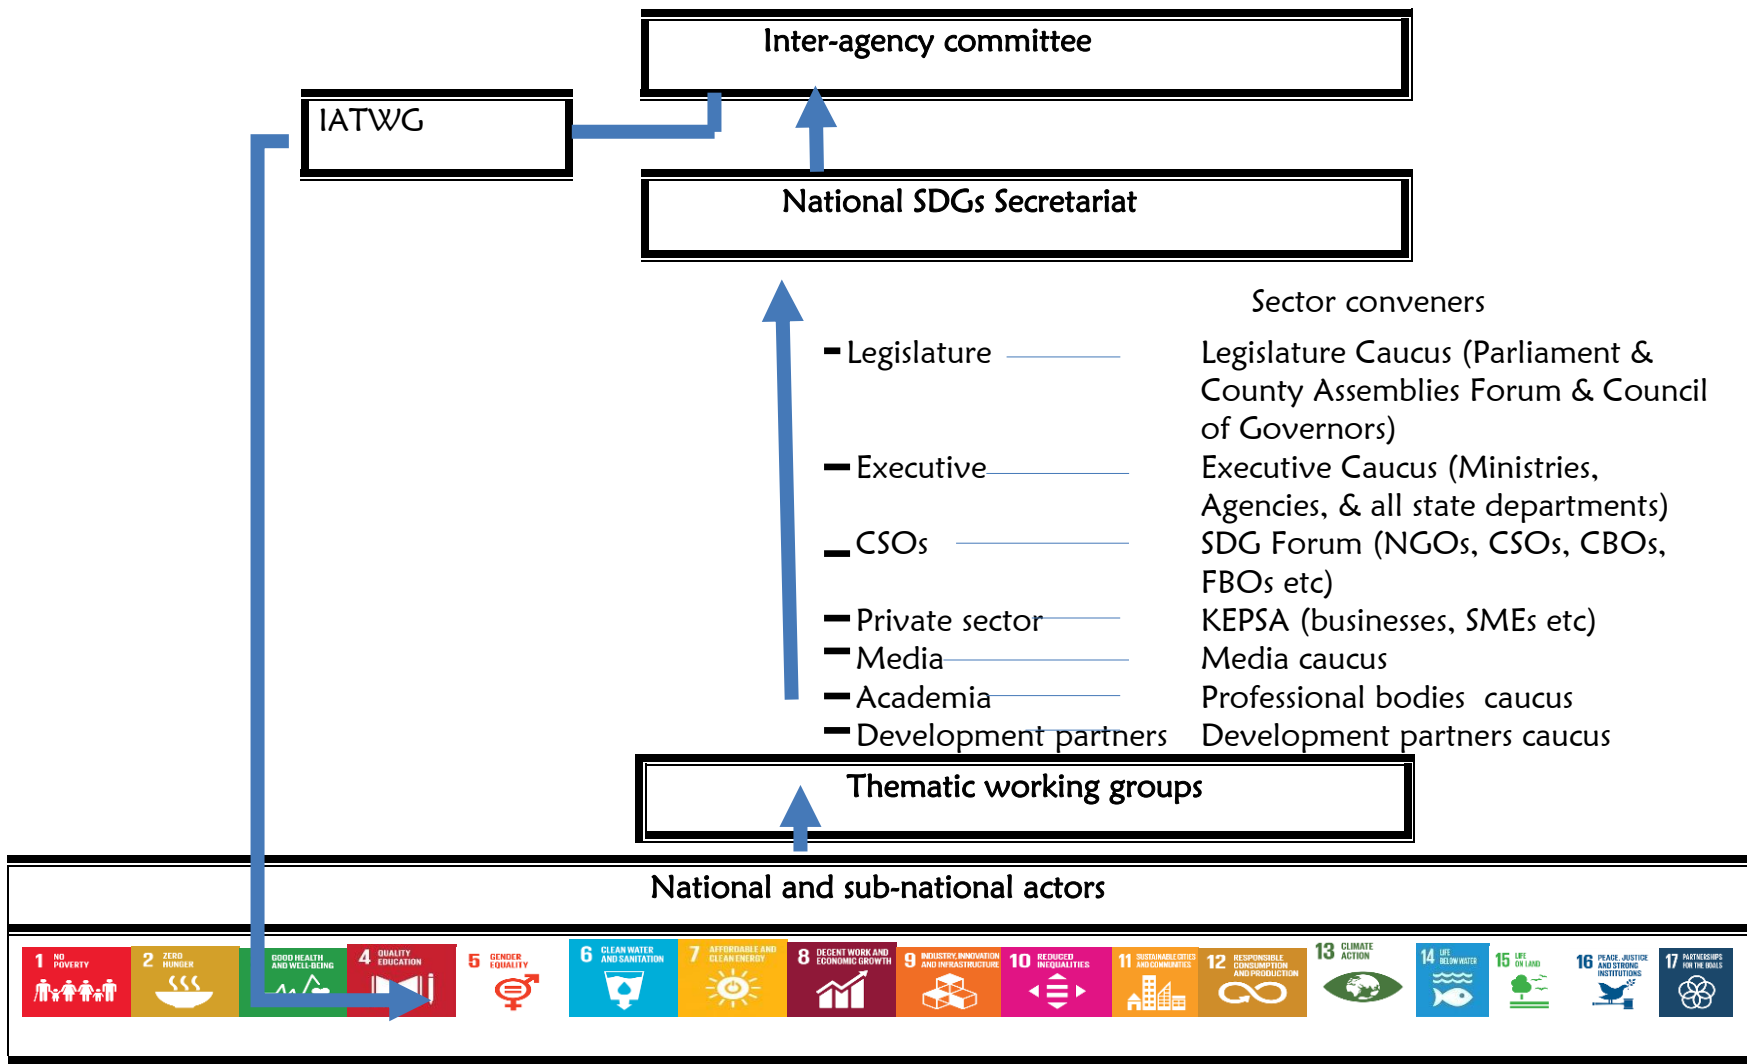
Inter-agency committee

IATWG

National SDGs Secretariat

Sector conveners

- Legislature — Legislature Caucus (Parliament & County Assemblies Forum & Council of Governors)

- Executive — Executive Caucus (Ministries, Agencies, & all state departments)

- CSOs — SDG Forum (NGOs, CSOs, CBOs, FBOs etc)

- Private sector — KEPSA (businesses, SMEs etc)

- Media — Media caucus

- Academia — Professional bodies caucus

- Development partners — Development partners caucus

Thematic working groups

National and sub-national actors

1 NO POVERTY
2 ZERO HUNGER
3 GOOD HEALTH AND WELL-BEING
4 QUALITY EDUCATION
5 GENDER EQUALITY
6 CLEAN WATER AND SANITATION
7 AFFORDABLE AND CLEAN ENERGY
8 DECENT WORK AND ECONOMIC GROWTH
9 INDUSTRY, INNOVATION AND INFRASTRUCTURE
10 REDUCED INEQUALITIES
11 SUSTAINABLE CITIES AND COMMUNITIES
12 RESPONSIBLE CONSUMPTION AND PRODUCTION
13 CLIMATE ACTION
14 LIFE BELOW WATER
15 LIFE ON LAND
16 PEACE, JUSTICE AND STRONG INSTITUTIONS
17 PARTNERSHIPS FOR THE GOALS